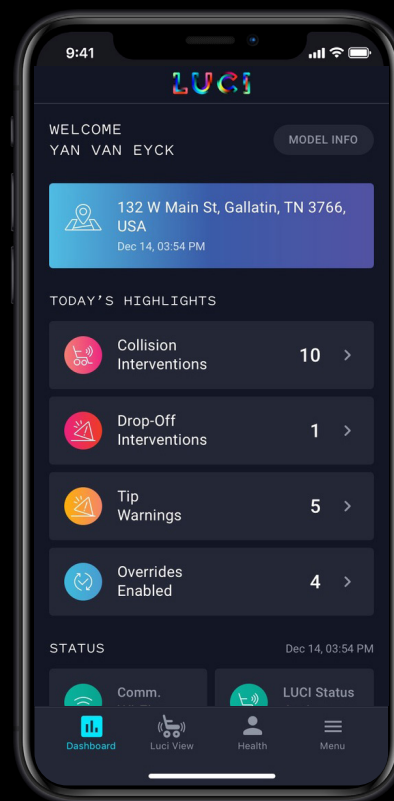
9:41

LUCI

WELCOME
YAN VAN EYCK

MODEL INFO

132 W Main St, Gallatin, TN 3766, USA
Dec 14, 03:54 PM

TODAY'S HIGHLIGHTS

Collision Interventions 10 >

Drop-Off Interventions 1 >

Tip Warnings 5 >

Overrides Enabled 4 >

STATUS
Dec 14, 03:54 PM

Comm.

LUCI Status

Dashboard
Luci View
Health
Menu